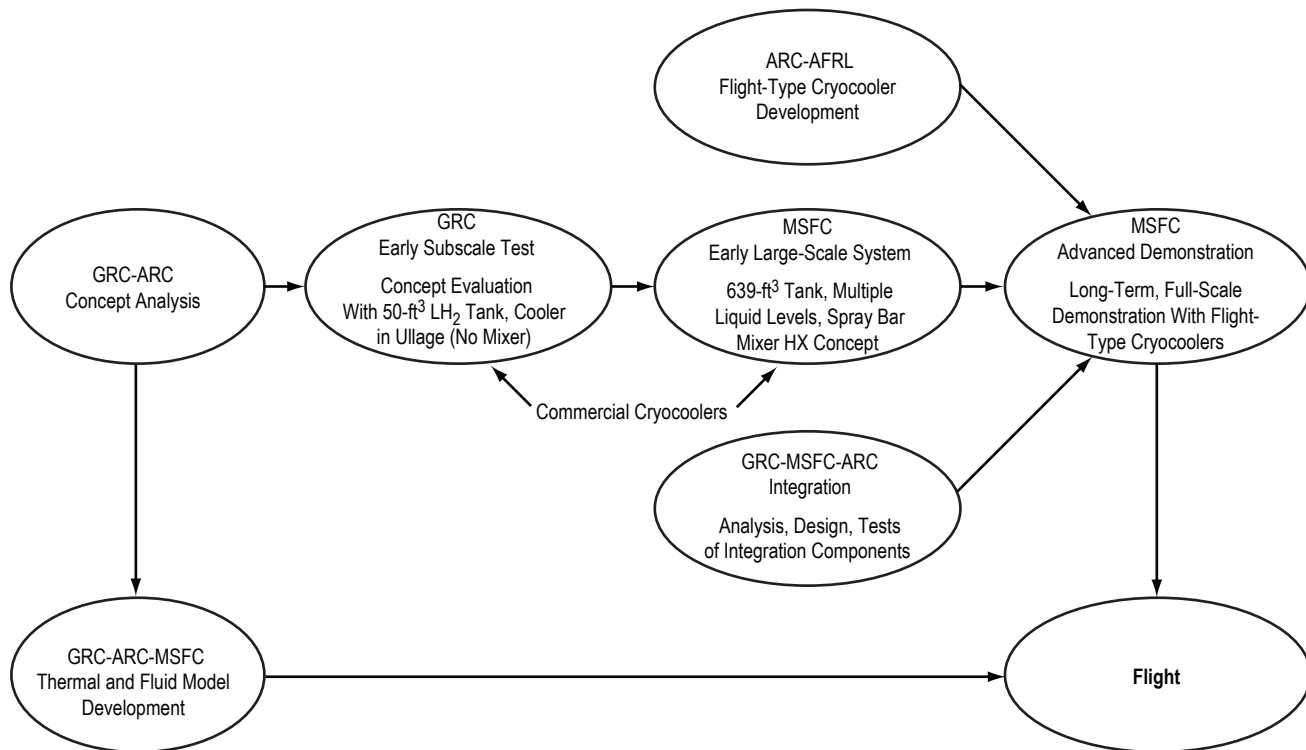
ARC-AFRL
Flight-Type Cryocooler Development

GRC-ARC
Concept Analysis

GRC
Early Subscale Test

Concept Evaluation With 50-ft$^3$ $LH_2$ Tank, Cooler in Ullage (No Mixer)

MSFC
Early Large-Scale System

639-ft$^3$ Tank, Multiple Liquid Levels, Spray Bar Mixer HX Concept

MSFC
Advanced Demonstration

Long-Term, Full-Scale Demonstration With Flight-Type Cryocoolers

Commercial Cryocoolers

GRC-MSFC-ARC
Integration

Analysis, Design, Tests of Integration Components

GRC-ARC-MSFC
Thermal and Fluid Model Development

Flight